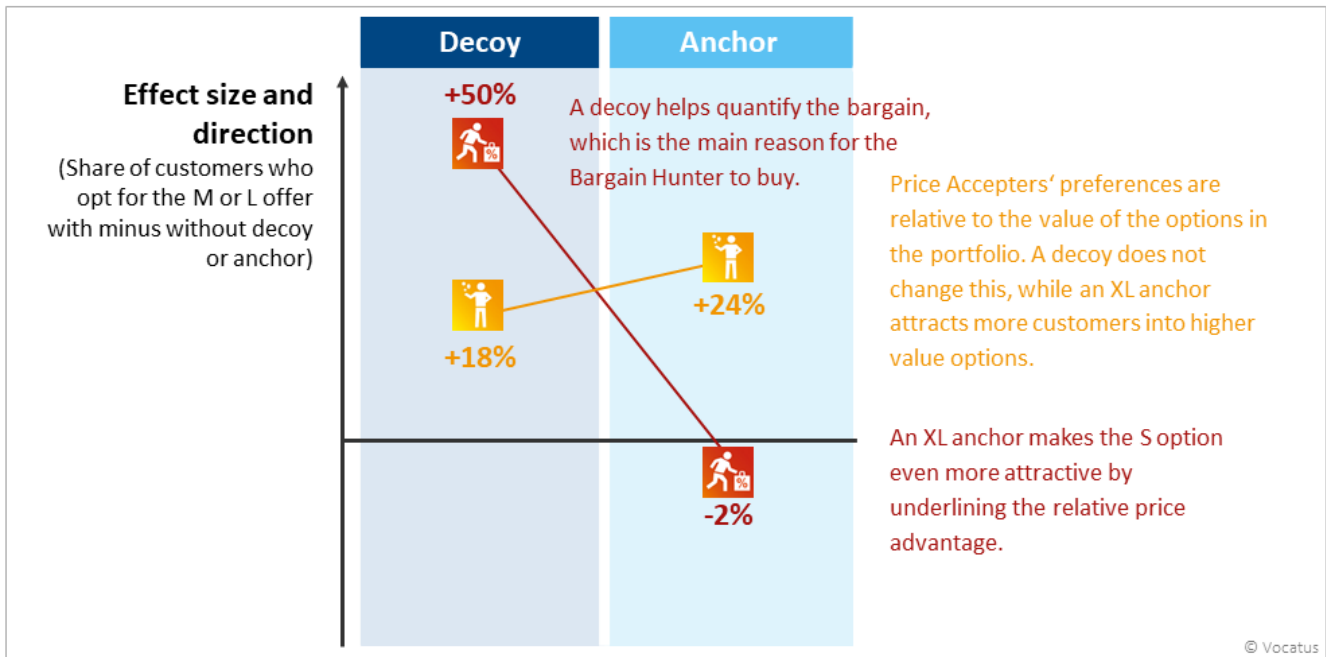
Decoy

Anchor

Effect size and direction
(Share of customers who opt for the M or L offer with minus without decoy or anchor)

+50%

A decoy helps quantify the bargain, which is the main reason for the Bargain Hunter to buy.

Price Accepters' preferences are relative to the value of the options in the portfolio. A decoy does not change this, while an XL anchor attracts more customers into higher value options.

+24%

+18%

An XL anchor makes the S option even more attractive by underlining the relative price advantage.

-2%

© Vocatus